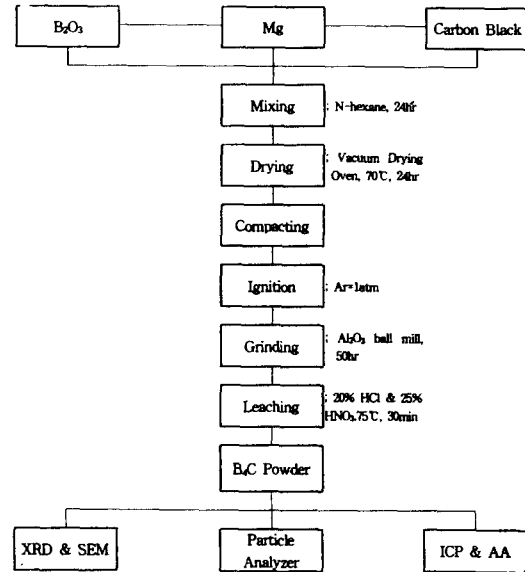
$B_2O_3$

Mg

Carbon Black

Mixing

; N-hexane, 24hr

Drying

; Vacuum Drying Oven, 70℃, 24hr

Compacting

Ignition

; Ar=1atm

Grinding

; $Al_2O_3$ ball mill, 50hr

Leaching

; 20% HCl & 25% $HNO_3$,75℃, 30min

$B_4C$ Powder

XRD & SEM

Particle Analyzer

ICP & AA